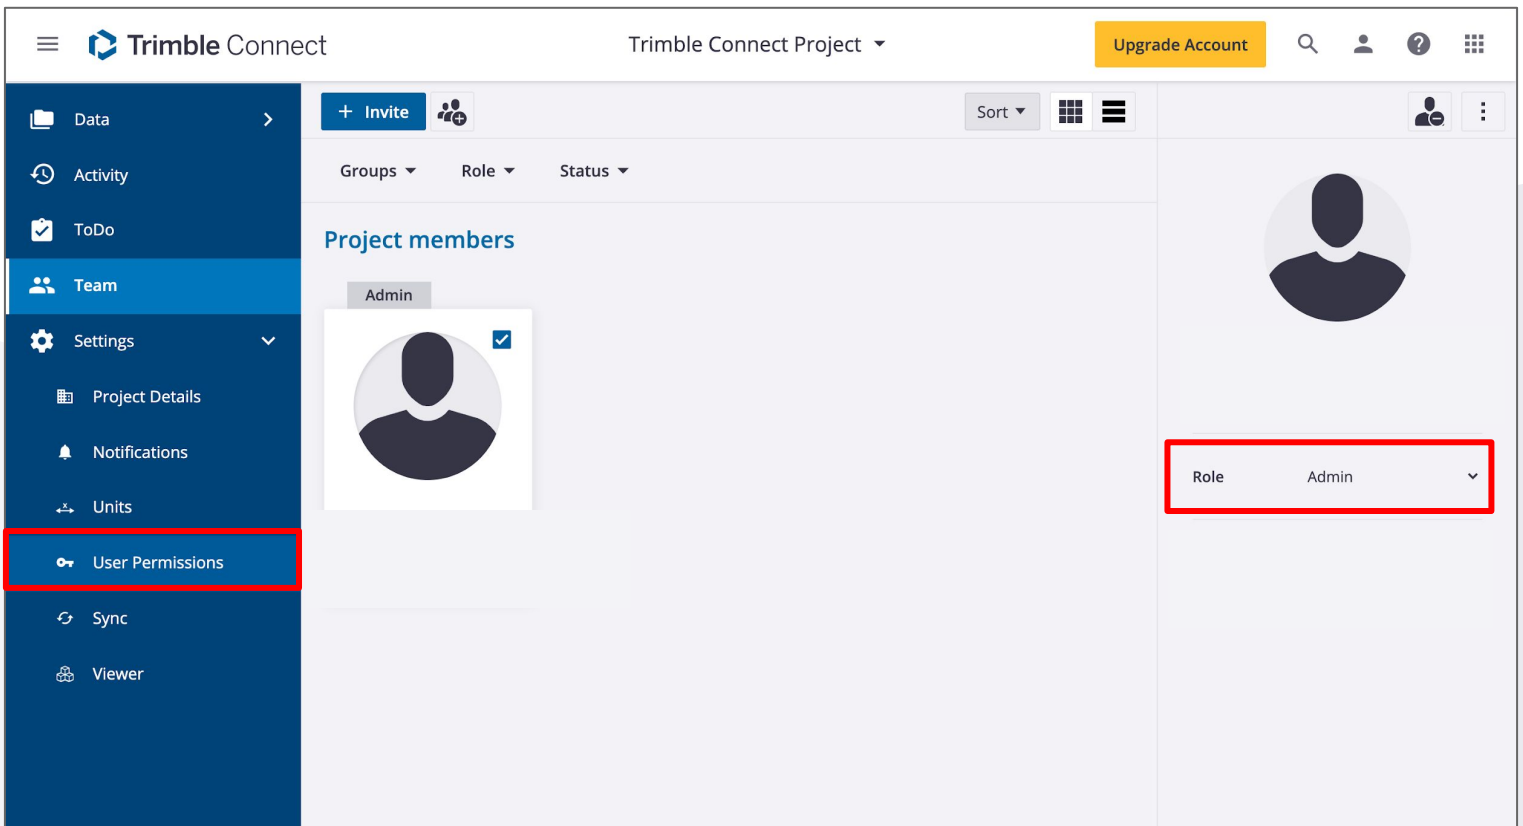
Trimble Connect

Trimble Connect Project

Upgrade Account

Data

Activity

ToDo

Team

Settings

Project Details

Notifications

Units

User Permissions

Sync

Viewer

+ Invite

Sort

Groups

Role

Status

Project members

Admin

Role Admin